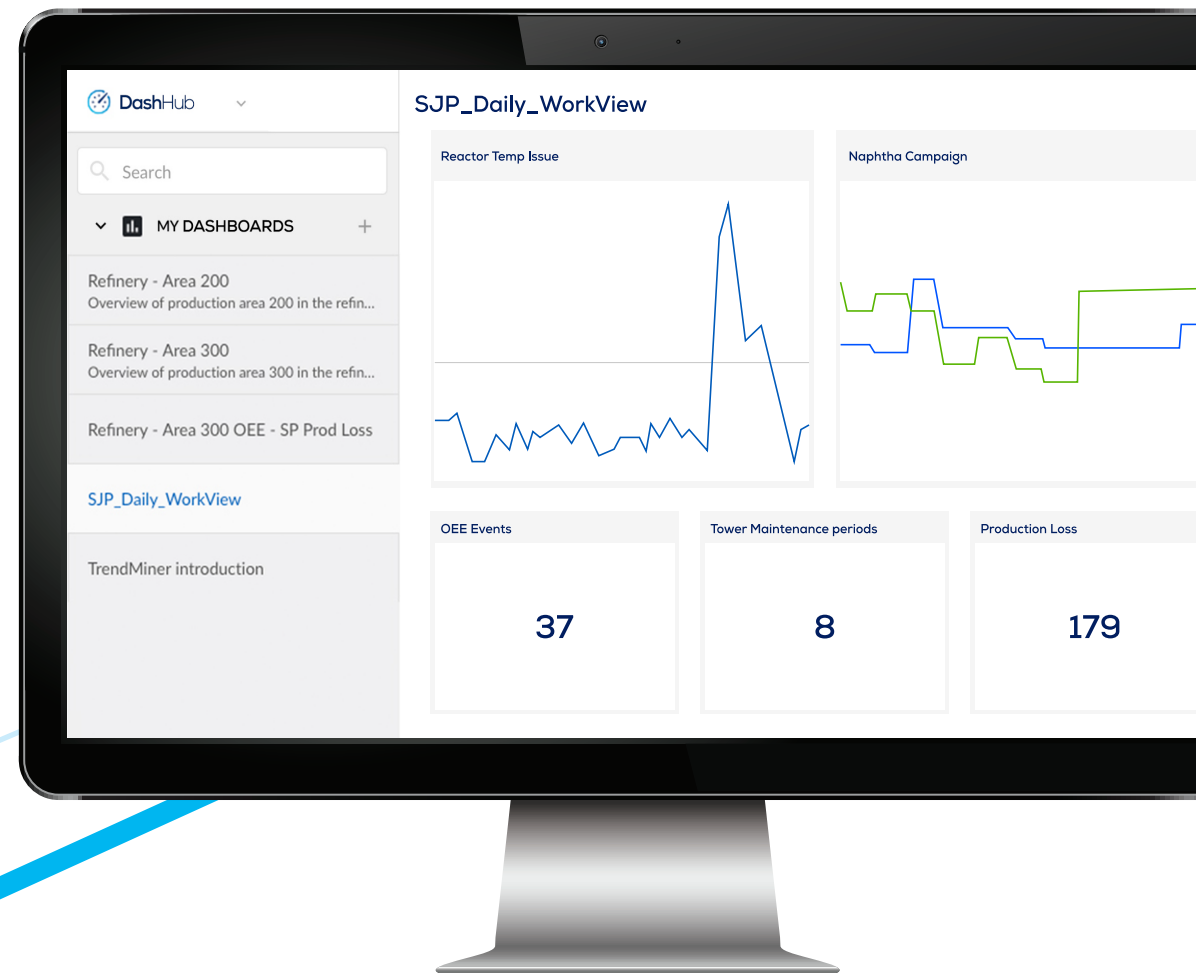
DashHub

Search

MY DASHBOARDS +

Refinery - Area 200
Overview of production area 200 in the refin...

Refinery - Area 300
Overview of production area 300 in the refin...

Refinery - Area 300 OEE - SP Prod Loss

SJP_Daily_WorkView

TrendMiner introduction

SJP_Daily_WorkView

Reactor Temp Issue

Naphtha Campaign

OEE Events

37

Tower Maintenance periods

8

Production Loss

179